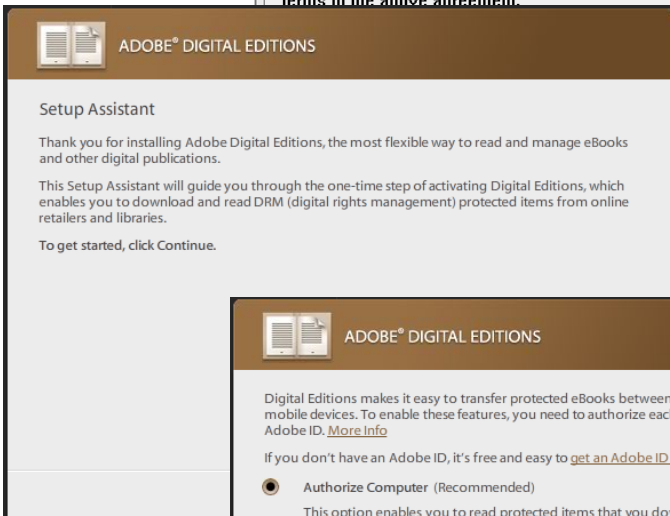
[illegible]

ADOBE® DIGITAL EDITIONS

Setup Assistant

Thank you for installing Adobe Digital Editions, the most flexible way to read and manage eBooks and other digital publications.

This Setup Assistant will guide you through the one-time step of activating Digital Editions, which enables you to download and read DRM (digital rights management) protected items from online retailers and libraries.

To get started, click Continue.

ADOBE® DIGITAL EDITIONS

Digital Editions makes it easy to transfer protected eBooks between mobile devices. To enable these features, you need to authorize eac Adobe ID. More Info

If you don't have an Adobe ID, it's free and easy to get an Adobe ID

Authorize Computer (Recommended)

This option enables you to read protected items that you do